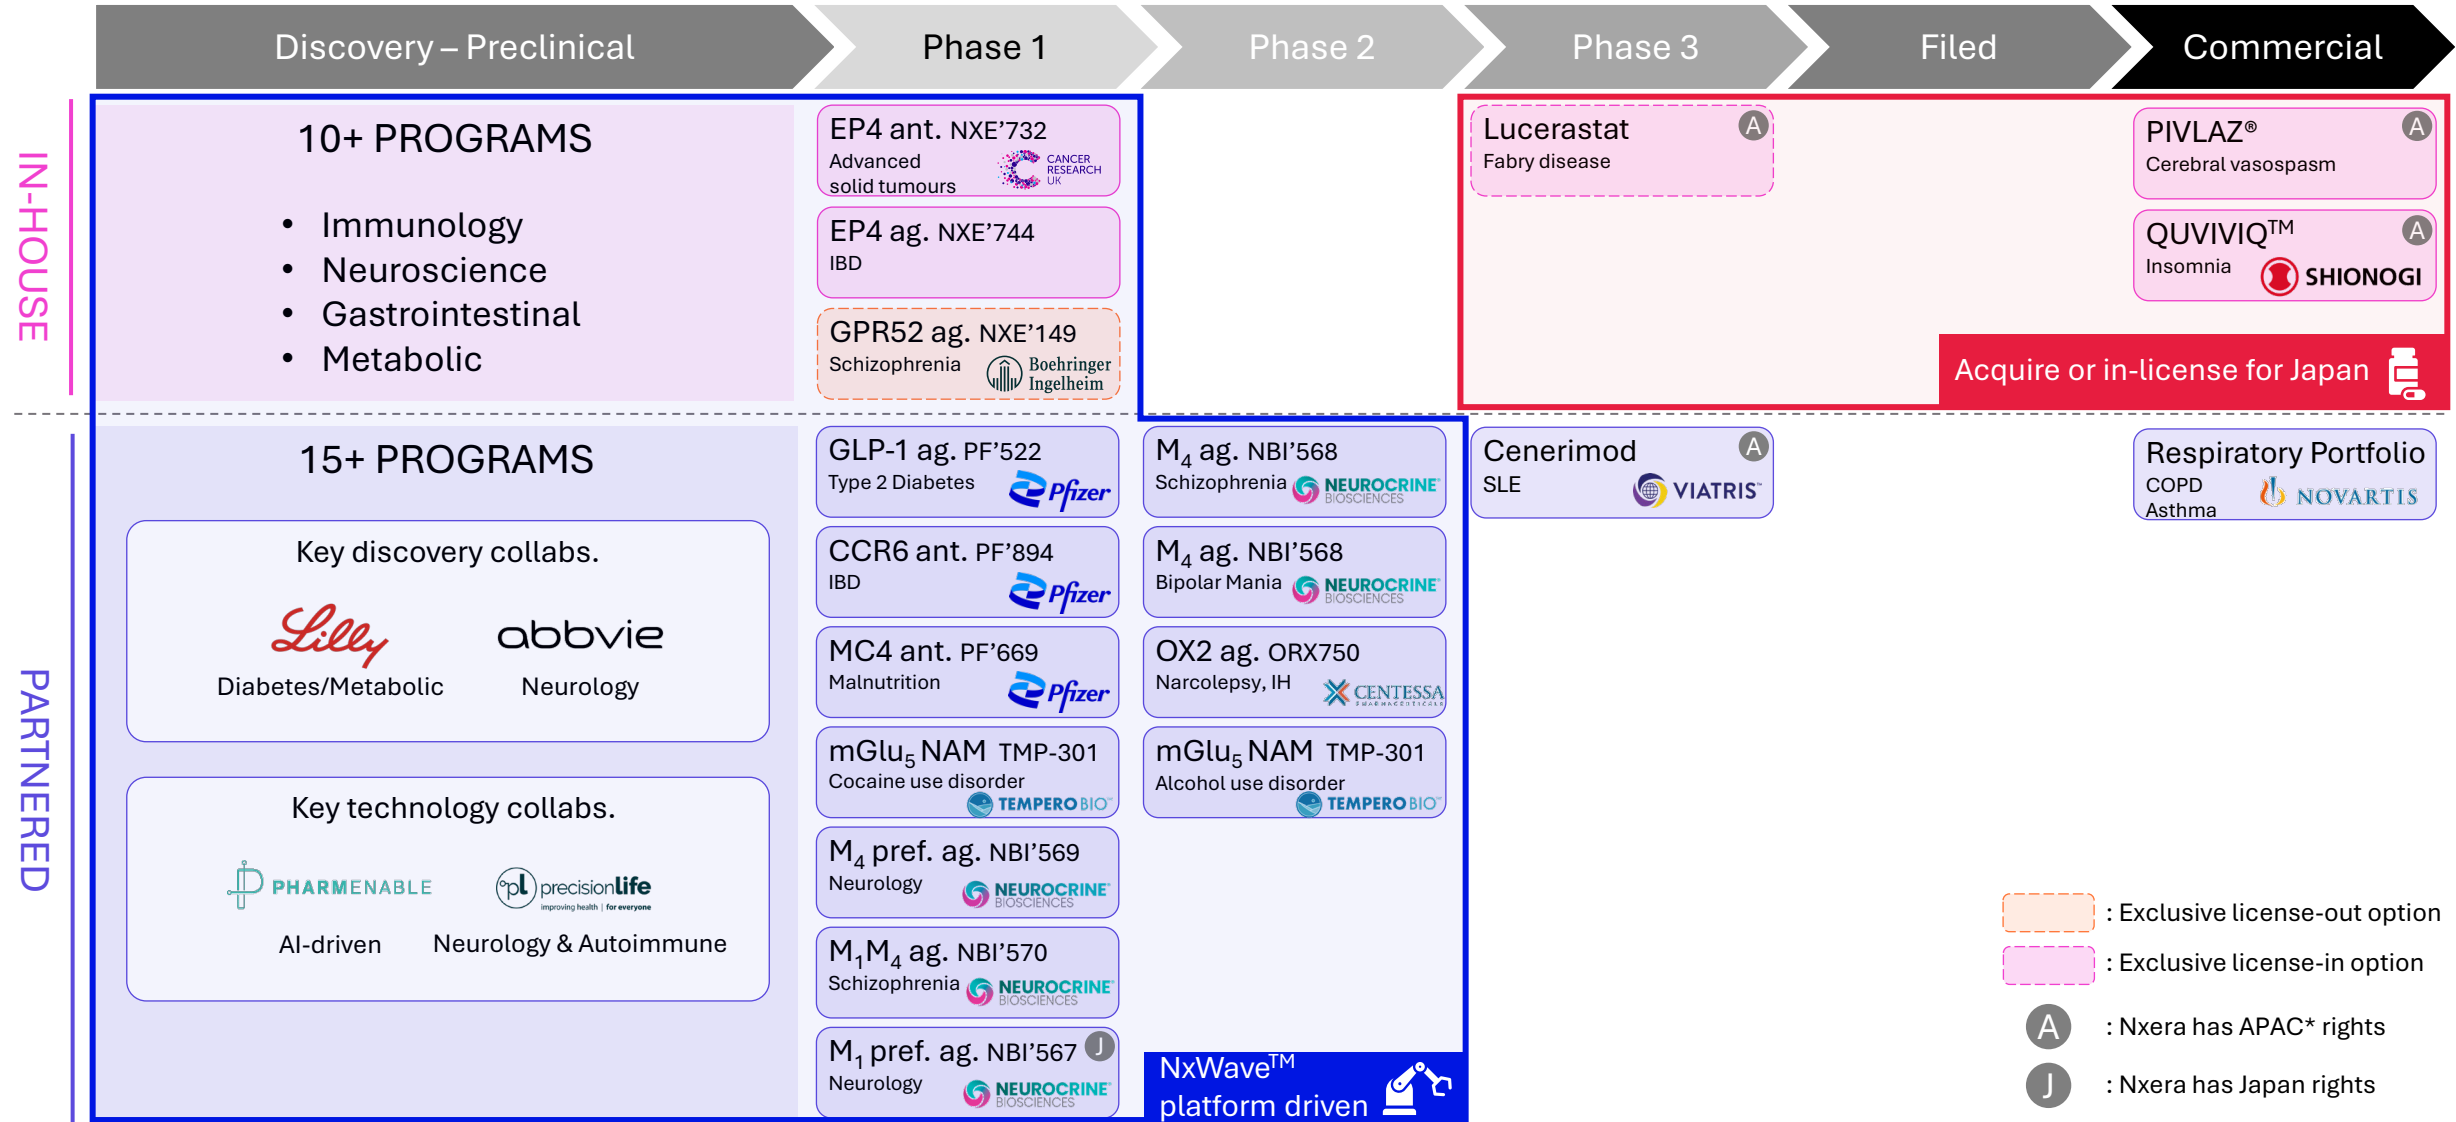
Discovery – Preclinical | Phase 1 | Phase 2 | Phase 3 | Filed | Commercial

IN-HOUSE

10+ PROGRAMS

- Immunology
- Neuroscience
- Gastrointestinal
- Metabolic

EP4 ant. NXE'732
Advanced solid tumours
CANCER RESEARCH UK

EP4 ag. NXE'744
IBD

GPR52 ag. NXE'149
Schizophrenia
Boehringer Ingelheim

Lucerastat A
Fabry disease

PIVLAZ® A
Cerebral vasospasm

QUVIVIQ™ A
Insomnia
SHIONOGI

Acquire or in-license for Japan

PARTNERED

15+ PROGRAMS

Key discovery collabs.
Lilly
Diabetes/Metabolic
abbvie
Neurology

Key technology collabs.
PHARMENABLE
AI-driven
precisionlife
improving health | for everyone
Neurology & Autoimmune

GLP-1 ag. PF'522
Type 2 Diabetes
Pfizer

CCR6 ant. PF'894
IBD
Pfizer

MC4 ant. PF'669
Malnutrition
Pfizer

mGlu$_5$ NAM TMP-301
Cocaine use disorder
TEMPERO BIO

M$_4$ pref. ag. NBI'569
Neurology
NEUROCRINE BIOSCIENCES

M$_1$M$_4$ ag. NBI'570
Schizophrenia
NEUROCRINE BIOSCIENCES

M$_1$ pref. ag. NBI'567 J
Neurology
NEUROCRINE BIOSCIENCES

M$_4$ ag. NBI'568
Schizophrenia
NEUROCRINE BIOSCIENCES

M$_4$ ag. NBI'568
Bipolar Mania
NEUROCRINE BIOSCIENCES

OX2 ag. ORX750
Narcolepsy, IH
CENTESSA PHARMACEUTICALS

mGlu$_5$ NAM TMP-301
Alcohol use disorder
TEMPERO BIO

NxWave™ platform driven

Cenerimod A
SLE
VIATRIS

Respiratory Portfolio
COPD
Asthma
NOVARTIS

: Exclusive license-out option
: Exclusive license-in option
A : Nxera has APAC* rights
J : Nxera has Japan rights